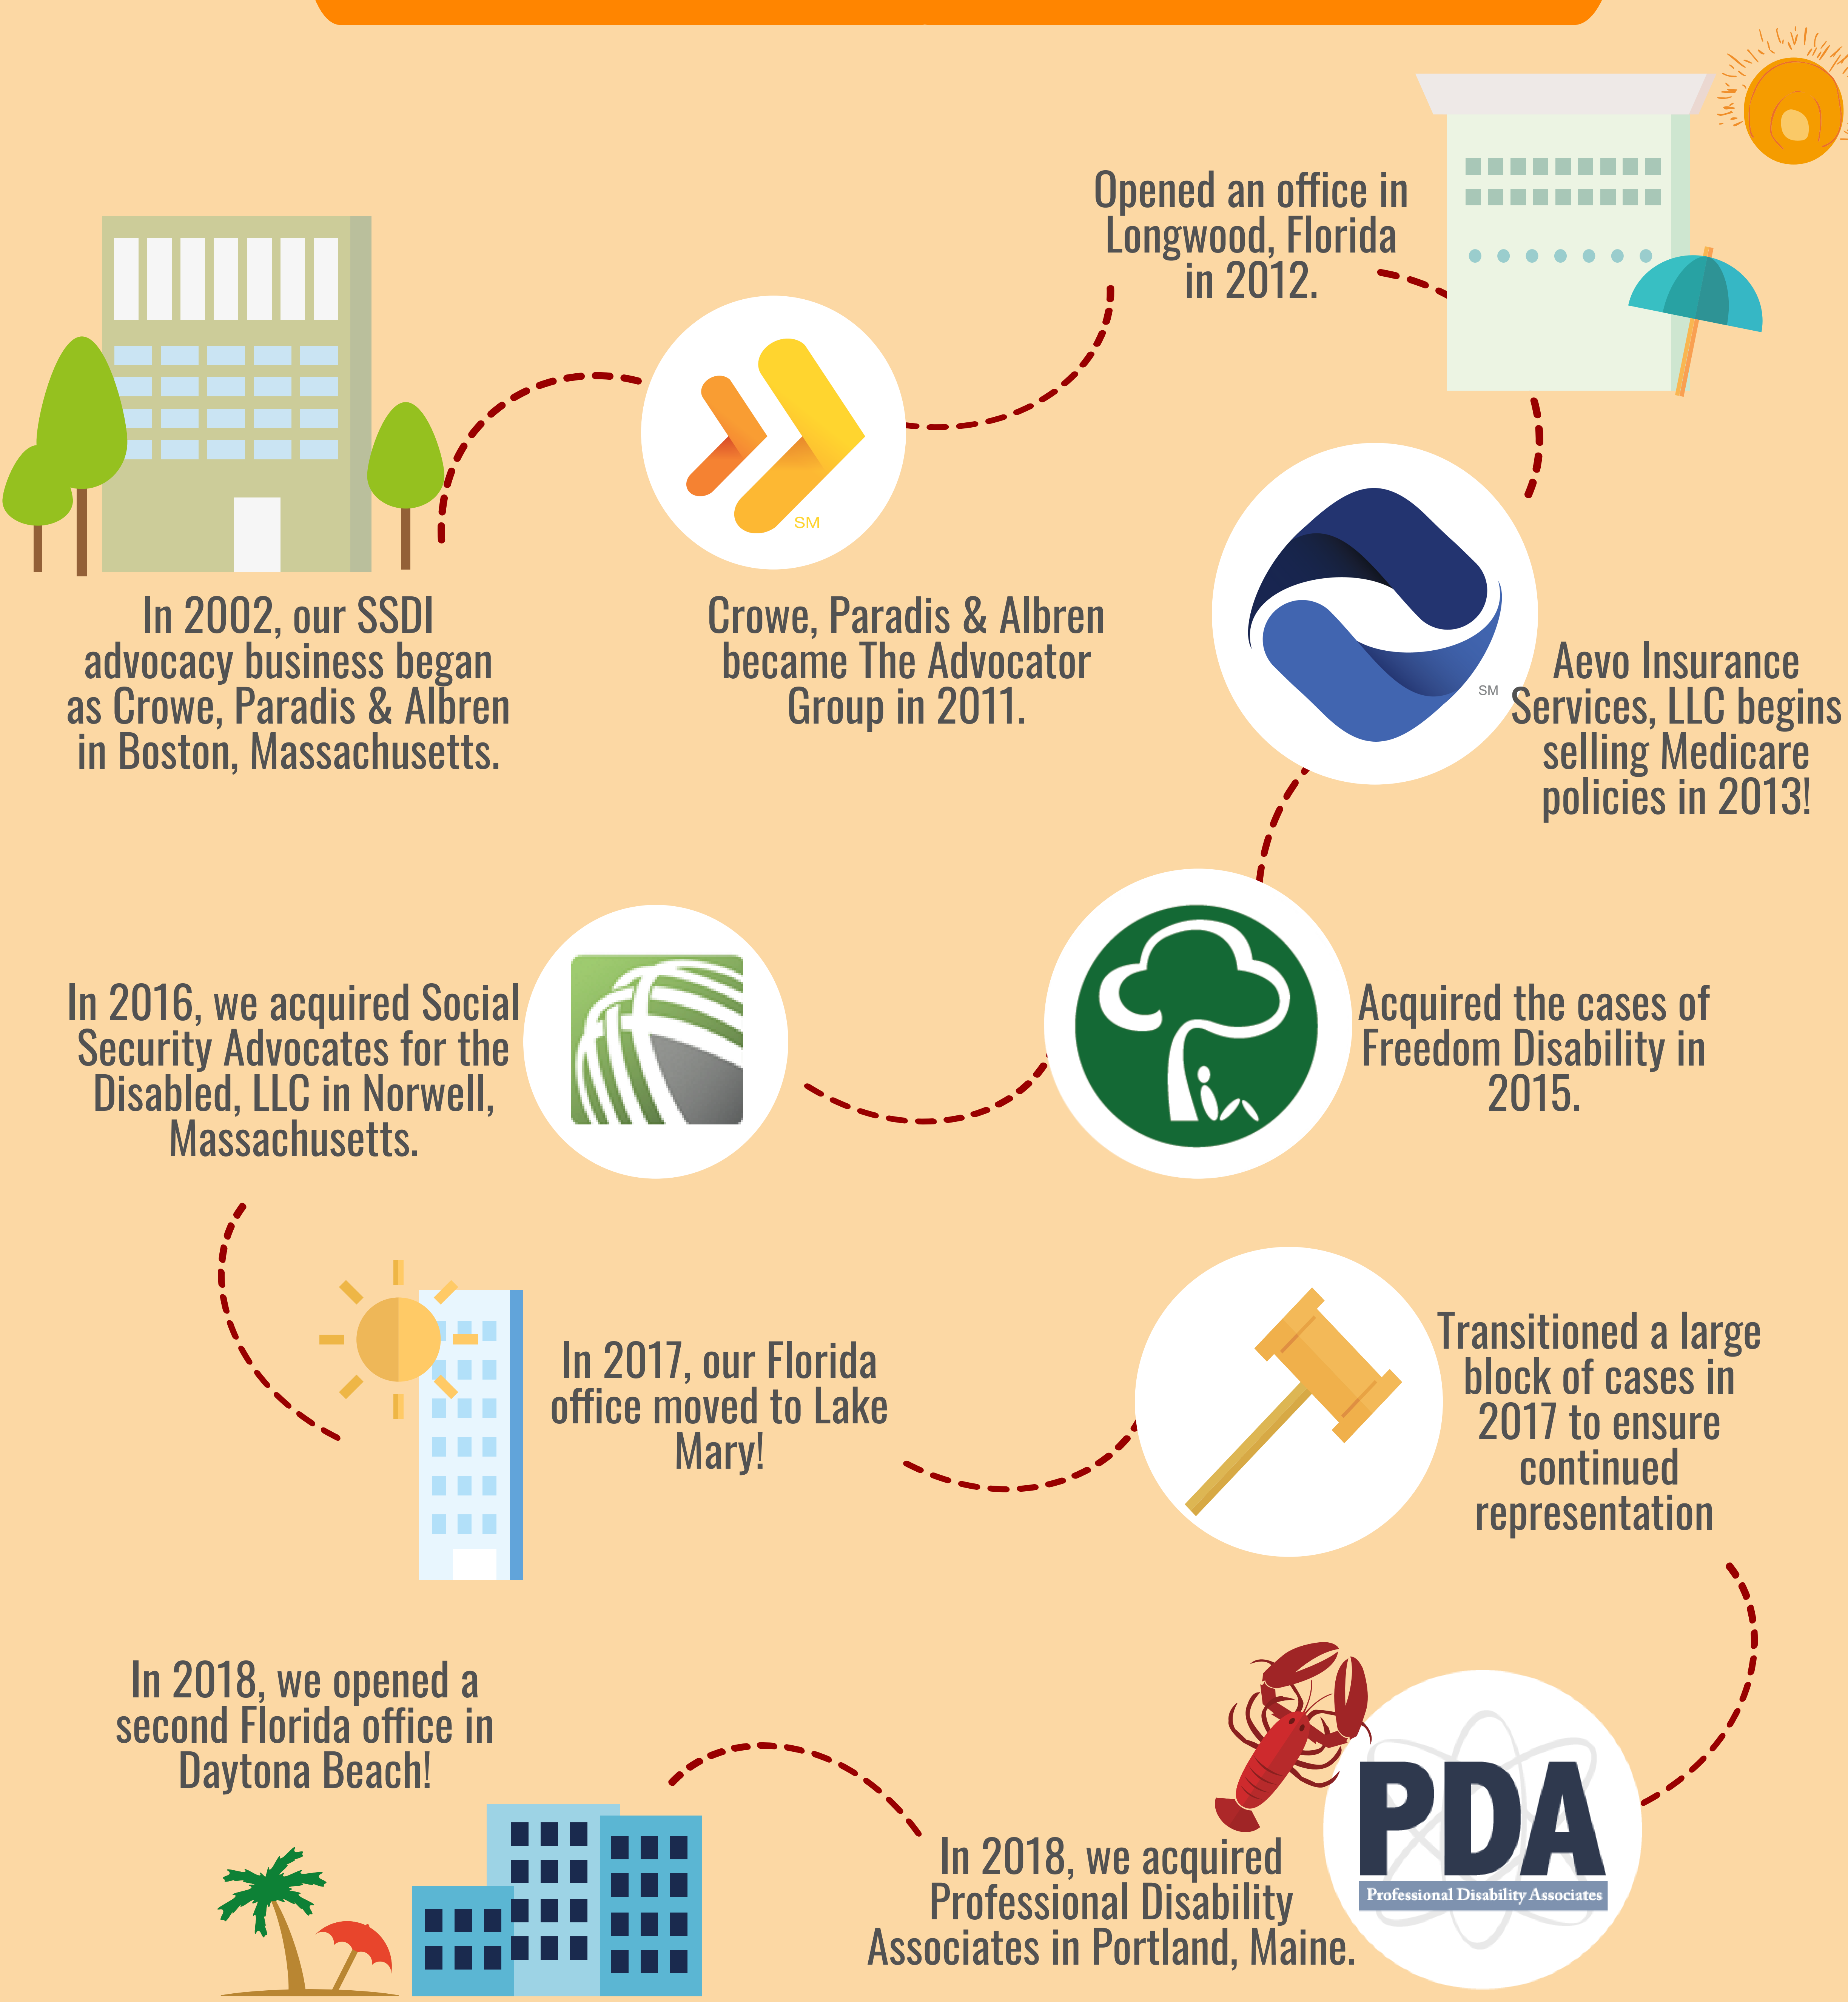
In 2002, our SSDI advocacy business began as Crowe, Paradis & Albren in Boston, Massachusetts.

SM

Crowe, Paradis & Albren became The Advocator Group in 2011.

Opened an office in Longwood, Florida in 2012.

SM

Aevo Insurance Services, LLC begins selling Medicare policies in 2013!

Acquired the cases of Freedom Disability in 2015.

In 2016, we acquired Social Security Advocates for the Disabled, LLC in Norwell, Massachusetts.

In 2017, our Florida office moved to Lake Mary!

Transitioned a large block of cases in 2017 to ensure continued representation

In 2018, we opened a second Florida office in Daytona Beach!

In 2018, we acquired Professional Disability Associates in Portland, Maine.

PDA
Professional Disability Associates